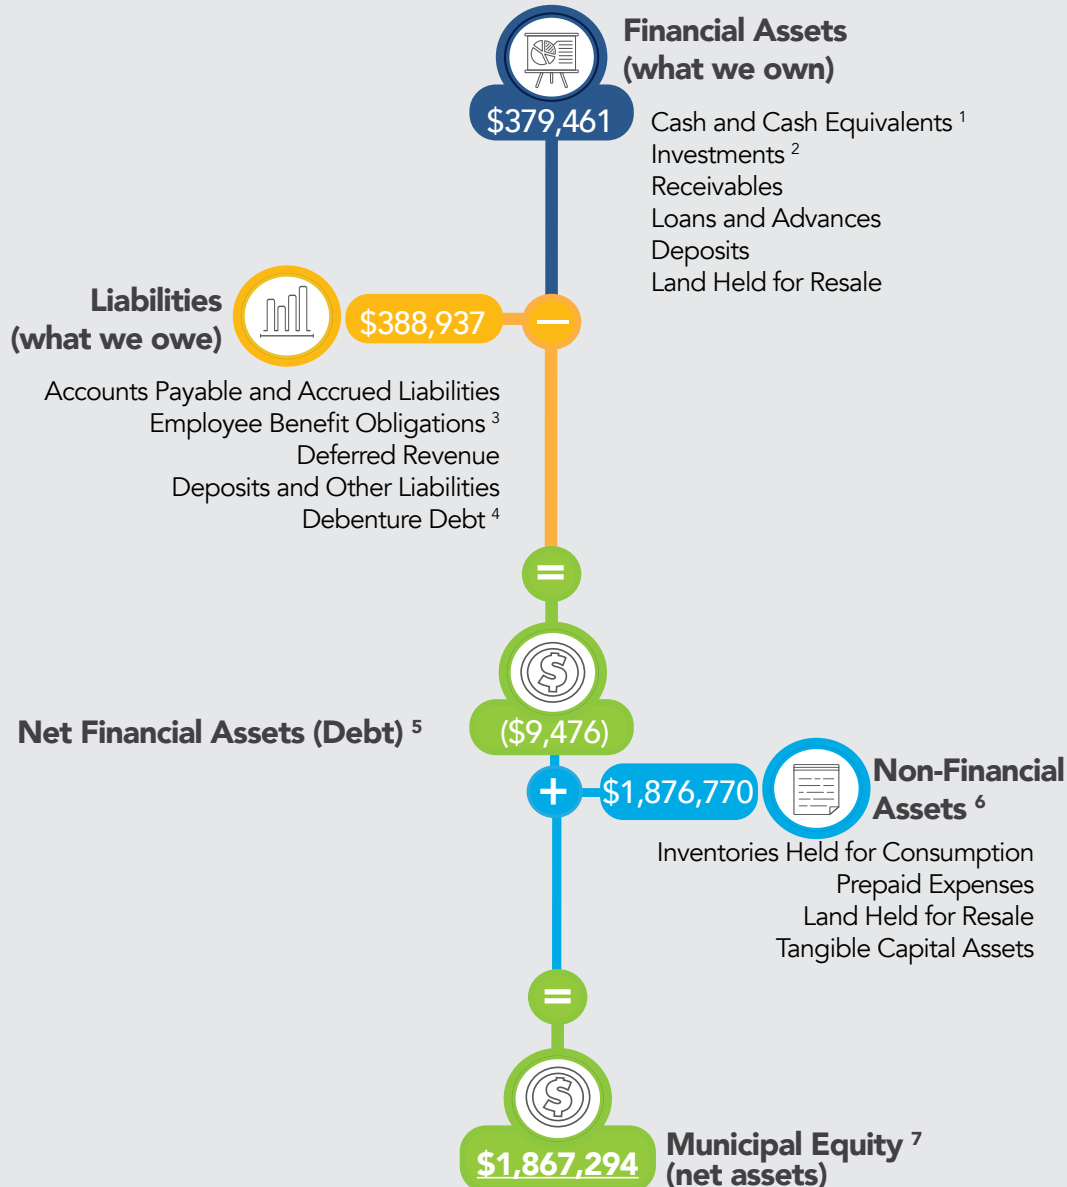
Financial Assets (what we own)

$379,461

Cash and Cash Equivalents $^1$
Investments $^2$
Receivables
Loans and Advances
Deposits
Land Held for Resale

Liabilities (what we owe)

$388,937

−

Accounts Payable and Accrued Liabilities
Employee Benefit Obligations $^3$
Deferred Revenue
Deposits and Other Liabilities
Debenture Debt $^4$

=

Net Financial Assets (Debt) $^5$

($9,476)

+

$1,876,770

Non-Financial Assets $^6$

Inventories Held for Consumption
Prepaid Expenses
Land Held for Resale
Tangible Capital Assets

=

$1,867,294

Municipal Equity $^7$ (net assets)